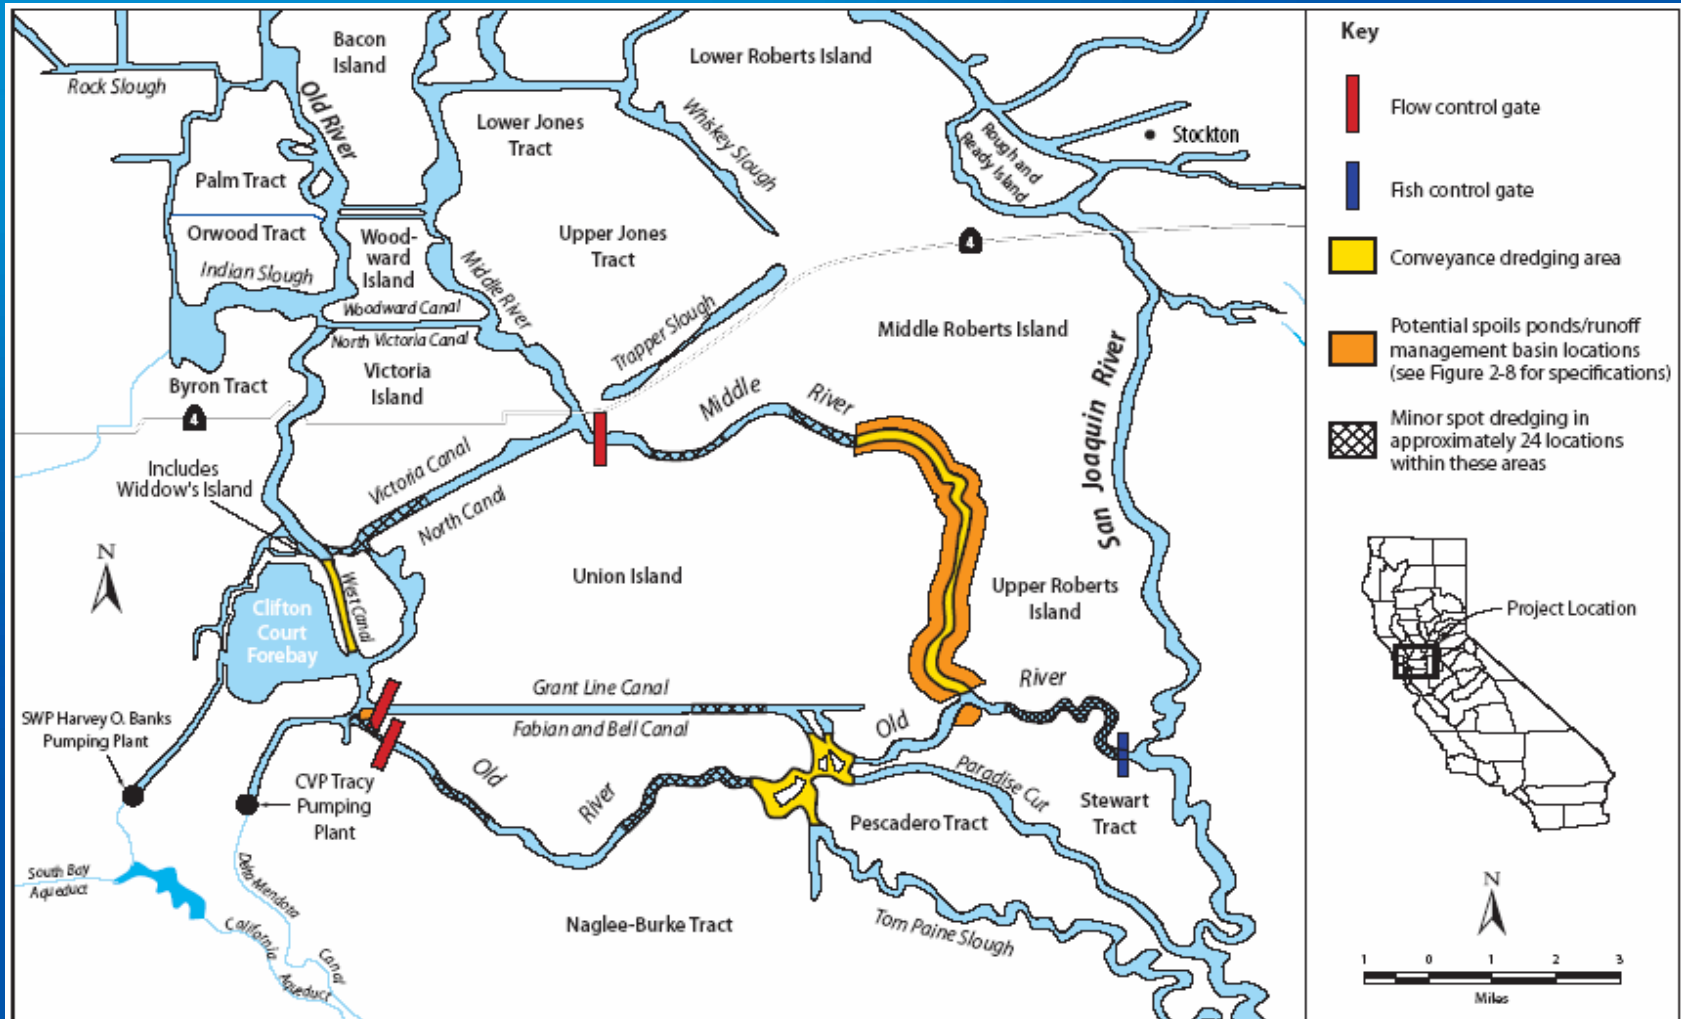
Bacon Island

Rock Slough

Old River

Lower Roberts Island

Lower Jones Tract

Whiskey Slough

Stockton

Rough and Ready Island

Palm Tract

Orwood Tract

Indian Slough

Woodward Island

Upper Jones Tract

Middle River

Woodward Canal

North Victoria Canal

Trapper Slough

4

Middle Roberts Island

Byron Tract

4

Victoria Island

Middle River

San Joaquin River

Includes Widdow's Island

Victoria Canal

North Canal

N

Union Island

Upper Roberts Island

Clifton Court Forebay

West Canal

River

Grant Line Canal

Old

SWP Harvey O. Banks Pumping Plant

Fabian and Bell Canal

Old

CVP Tracy Pumping Plant

River

Paradise Cut

Stewart Tract

Pescadero Tract

South Bay Aqueduct

Delta-Mendota Canal

California Aqueduct

Naglee-Burke Tract

Tom Paine Slough

Key

Flow control gate

Fish control gate

Conveyance dredging area

Potential spoils ponds/runoff management basin locations (see Figure 2-8 for specifications)

Minor spot dredging in approximately 24 locations within these areas

Project Location

N

1 0 1 2 3

Miles